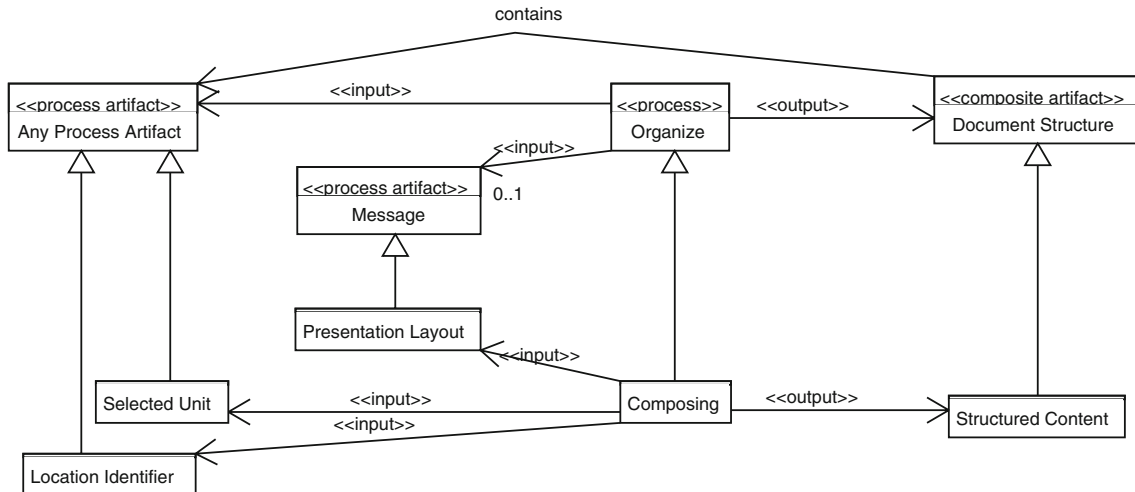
contains

<<process artifact>>
Any Process Artifact

<<input>>

<<process>>
Organize

<<output>>

<<composite artifact>>
Document Structure

<<input>>

<<process artifact>>
Message

0..1

Presentation Layout

<<input>>

Selected Unit

<<input>>

Composing

<<output>>

Structured Content

<<input>>

Location Identifier